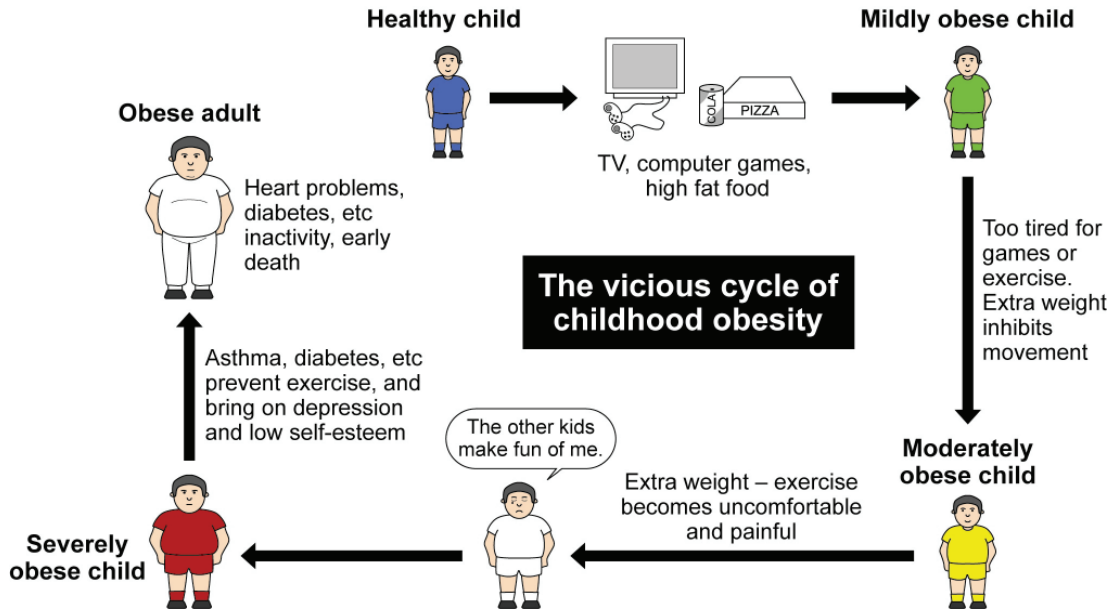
Healthy child

COLA
PIZZA

TV, computer games, high fat food

Mildly obese child

Too tired for games or exercise. Extra weight inhibits movement

Moderately obese child

Extra weight – exercise becomes uncomfortable and painful

The other kids make fun of me.

Severely obese child

Asthma, diabetes, etc prevent exercise, and bring on depression and low self-esteem

Obese adult

Heart problems, diabetes, etc inactivity, early death

The vicious cycle of childhood obesity